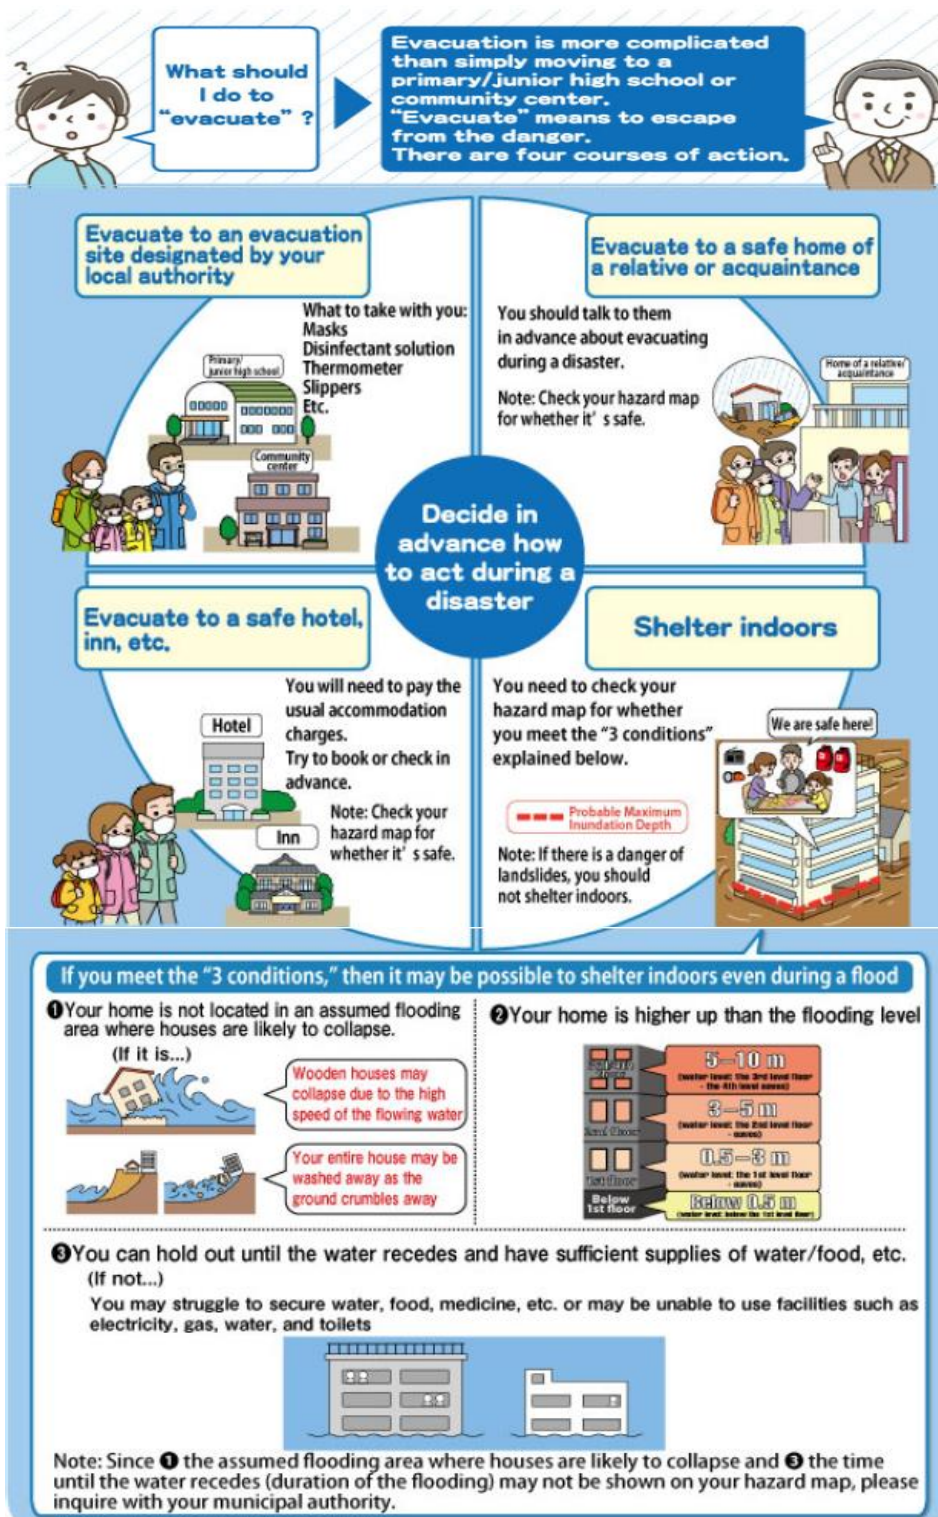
What should I do to "evacuate"?

Evacuation is more complicated than simply moving to a primary/junior high school or community center. "Evacuate" means to escape from the danger. There are four courses of action.

Evacuate to an evacuation site designated by your local authority

What to take with you:
Masks
Disinfectant solution
Thermometer
Slippers
Etc.

Primary/junior high school

Community center

Evacuate to a safe home of a relative or acquaintance

You should talk to them in advance about evacuating during a disaster.

Note: Check your hazard map for whether it's safe.

Home of a relative/acquaintance

Decide in advance how to act during a disaster

Evacuate to a safe hotel, inn, etc.

You will need to pay the usual accommodation charges. Try to book or check in advance.

Hotel

Inn

Note: Check your hazard map for whether it's safe.

Shelter indoors

You need to check your hazard map for whether you meet the "3 conditions" explained below.

We are safe here!

Probable Maximum Inundation Depth

Note: If there is a danger of landslides, you should not shelter indoors.

If you meet the "3 conditions," then it may be possible to shelter indoors even during a flood

❶Your home is not located in an assumed flooding area where houses are likely to collapse.

(If it is...)

Wooden houses may collapse due to the high speed of the flowing water

Your entire house may be washed away as the ground crumbles away

❷Your home is higher up than the flooding level

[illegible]

5–10 m
(water level: the 3rd level floor - the 4th level eaves)

2nd floor

3–5 m
(water level: the 2nd level floor - eaves)

1st floor

0.5–3 m
(water level: the 1st level floor - eaves)

Below 1st floor

Below 0.5 m
(water level: below the 1st level floor)

❸You can hold out until the water recedes and have sufficient supplies of water/food, etc.

(If not...)

You may struggle to secure water, food, medicine, etc. or may be unable to use facilities such as electricity, gas, water, and toilets

Note: Since ❶ the assumed flooding area where houses are likely to collapse and ❸ the time until the water recedes (duration of the flooding) may not be shown on your hazard map, please inquire with your municipal authority.